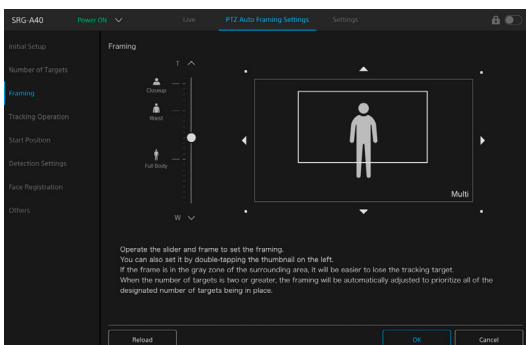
SRG-A40 Power ON Live PTZ Auto Framing Settings Settings

Initial Setup
Number of Targets
Framing
Tracking Operation
Start Position
Detection Settings
Face Registration
Others

Framing

T
Closeup
Waist
Full Body
W

Multi

Operate the slider and frame to set the framing.
You can also set it by double-tapping the thumbnail on the left.
If the frame is in the gray zone of the surrounding area, it will be easier to lose the tracking target.
When the number of targets is two or greater, the framing will be automatically adjusted to prioritize all of the designated number of targets being in place.

Reload
OK
Cancel